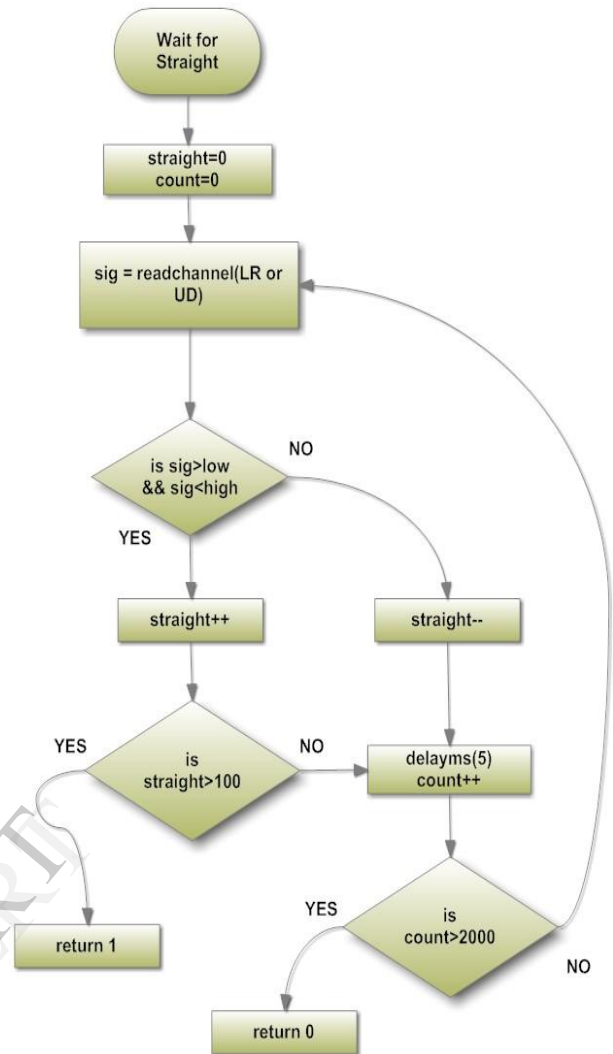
Wait for Straight

straight=0
count=0

sig = readchannel(LR or UD)

is sig>low && sig<high

NO

YES

straight++

straight--

YES

is straight>100

NO

delayms(5)
count++

YES

is count>2000

return 1

NO

return 0